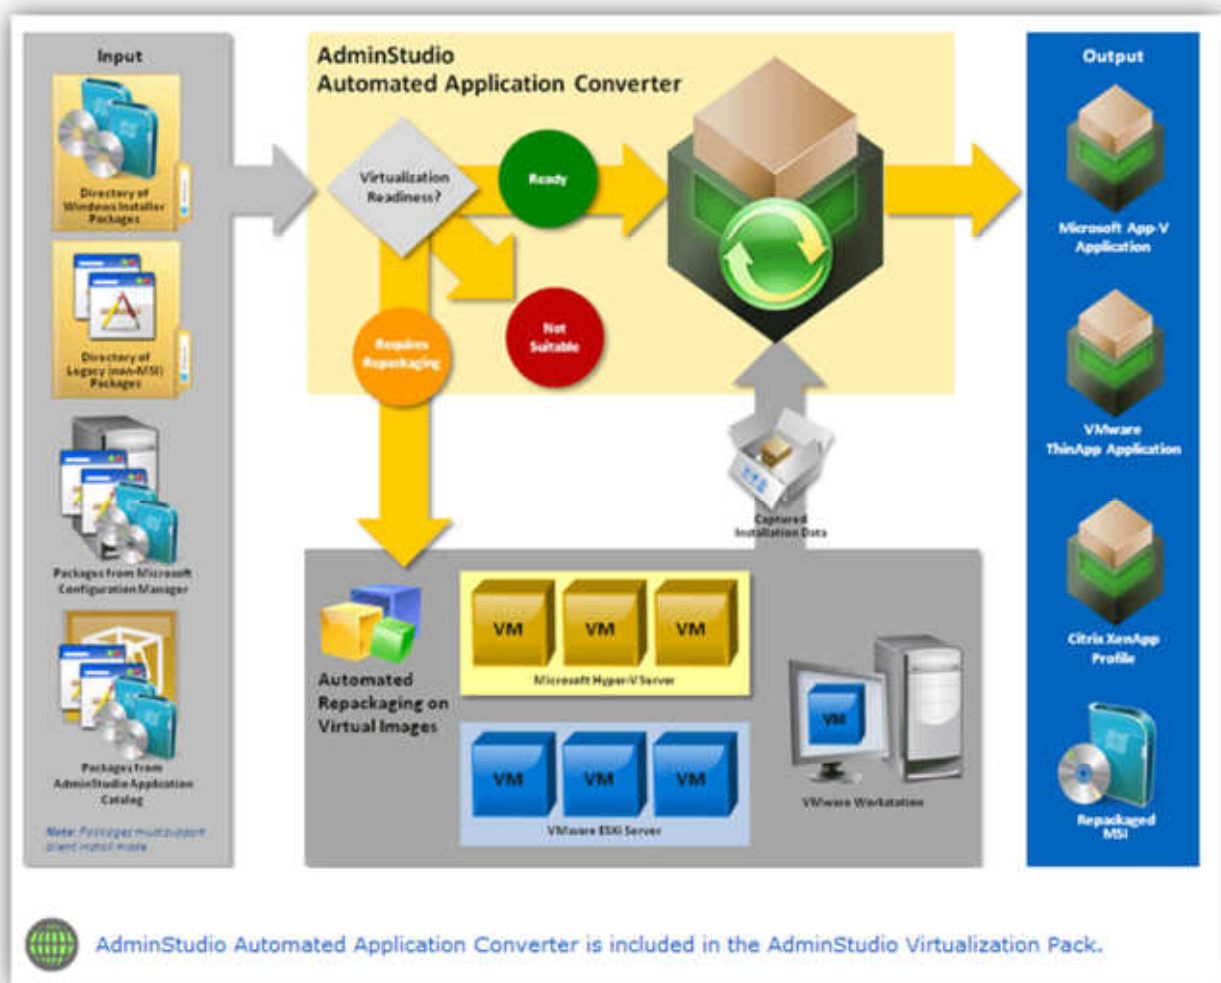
Input

Directory of Windows Installer Packages

Directory of Legacy (non-MSI) Packages

Packages from Microsoft Configuration Manager

Packages from AdminStudio Application Catalog

Note: Packages must support silent install mode

AdminStudio
Automated Application Converter

Virtualization Readiness?

Ready

Not Suitable

Requires Repackaging

Captured Installation Data

Automated Repackaging on Virtual Images

VM VM VM

Microsoft Hyper-V Server

VM VM VM

VMware ESXi Server

VM

VMware Workstation

Output

Microsoft App-V Application

VMware ThinApp Application

Citrix XenApp Profile

Repackaged MSI

AdminStudio Automated Application Converter is included in the AdminStudio Virtualization Pack.